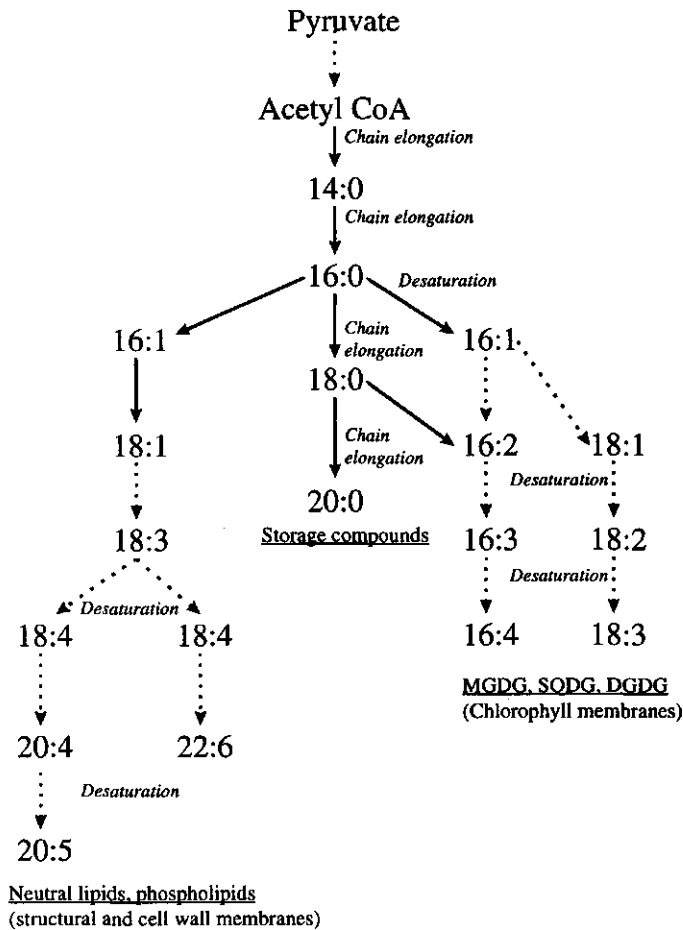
Pyruvate

Acetyl CoA

Chain elongation

14:0

Chain elongation

16:0

Desaturation

16:1

Chain elongation

16:1

18:0

18:1

Chain elongation

16:2

18:1

Desaturation

20:0

Storage compounds

18:3

16:3

18:2

Desaturation

Desaturation

18:4

18:4

16:4

18:3

MGDG, SQDG, DGDG
(Chlorophyll membranes)

20:4

22:6

Desaturation

20:5

Neutral lipids, phospholipids
(structural and cell wall membranes)